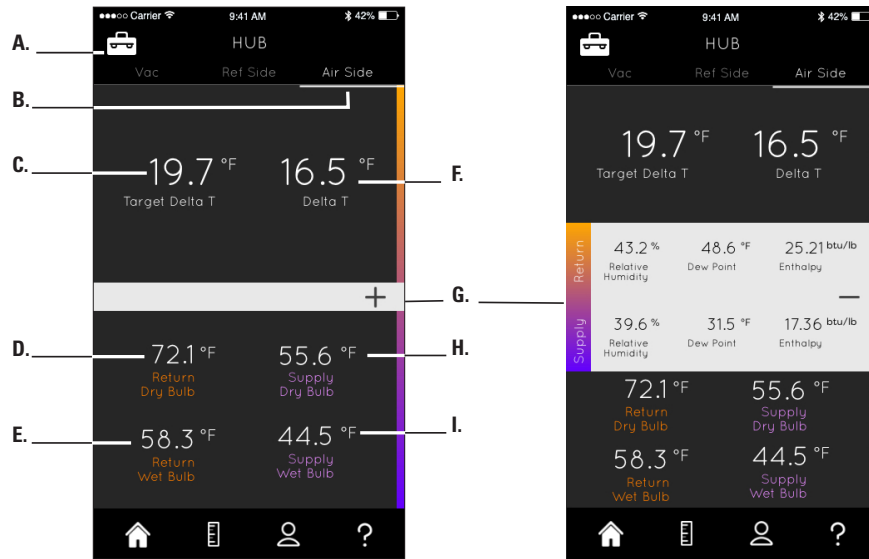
A.

B.

C.

D.

E.

F.

G.

H.

I.

●●●○○ Carrier 9:41 AM 42%

HUB

Vac Ref Side Air Side

19.7 °F
Target Delta T

16.5 °F
Delta T

+

72.1 °F
Return
Dry Bulb

55.6 °F
Supply
Dry Bulb

58.3 °F
Return
Wet Bulb

44.5 °F
Supply
Wet Bulb

?

●●●○○ Carrier 9:41 AM 42%

HUB

Vac Ref Side Air Side

19.7 °F
Target Delta T

16.5 °F
Delta T

Return

43.2 %
Relative Humidity

48.6 °F
Dew Point

25.21 btu/lb
Enthalpy

—

Supply

39.6 %
Relative Humidity

31.5 °F
Dew Point

17.36 btu/lb
Enthalpy

72.1 °F
Return
Dry Bulb

55.6 °F
Supply
Dry Bulb

58.3 °F
Return
Wet Bulb

44.5 °F
Supply
Wet Bulb

?